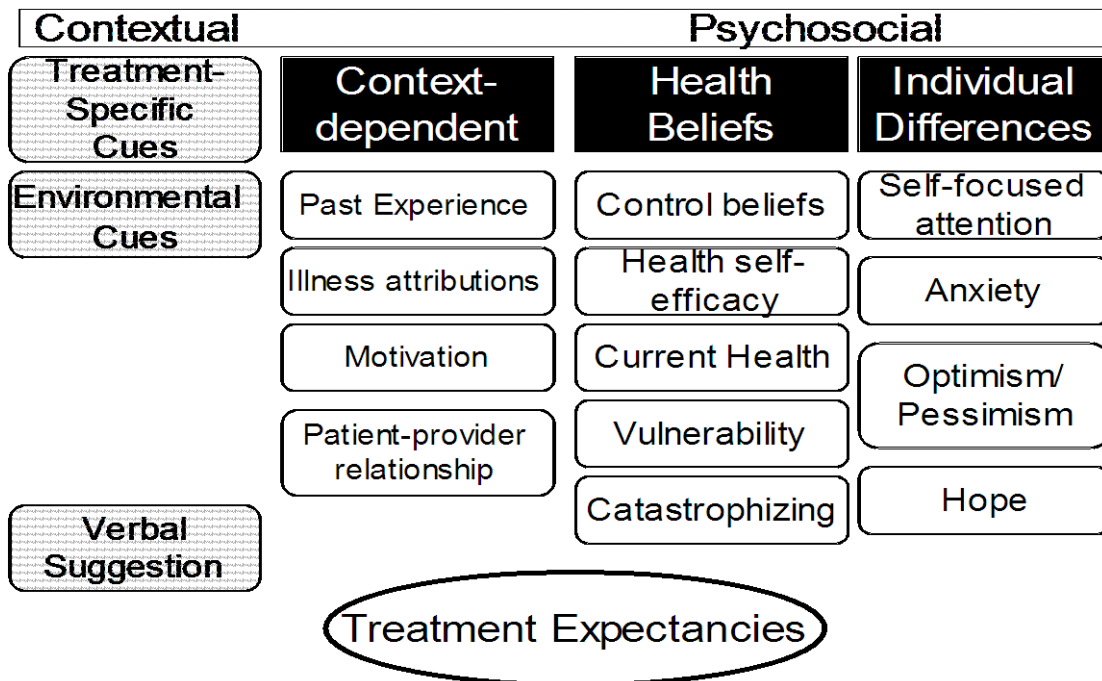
Contextual

Psychosocial

Treatment-Specific Cues

Environmental Cues

Verbal Suggestion

Context-dependent

Past Experience

Illness attributions

Motivation

Patient-provider relationship

Health Beliefs

Control beliefs

Health self-efficacy

Current Health

Vulnerability

Catastrophizing

Individual Differences

Self-focused attention

Anxiety

Optimism/ Pessimism

Hope

Treatment Expectancies